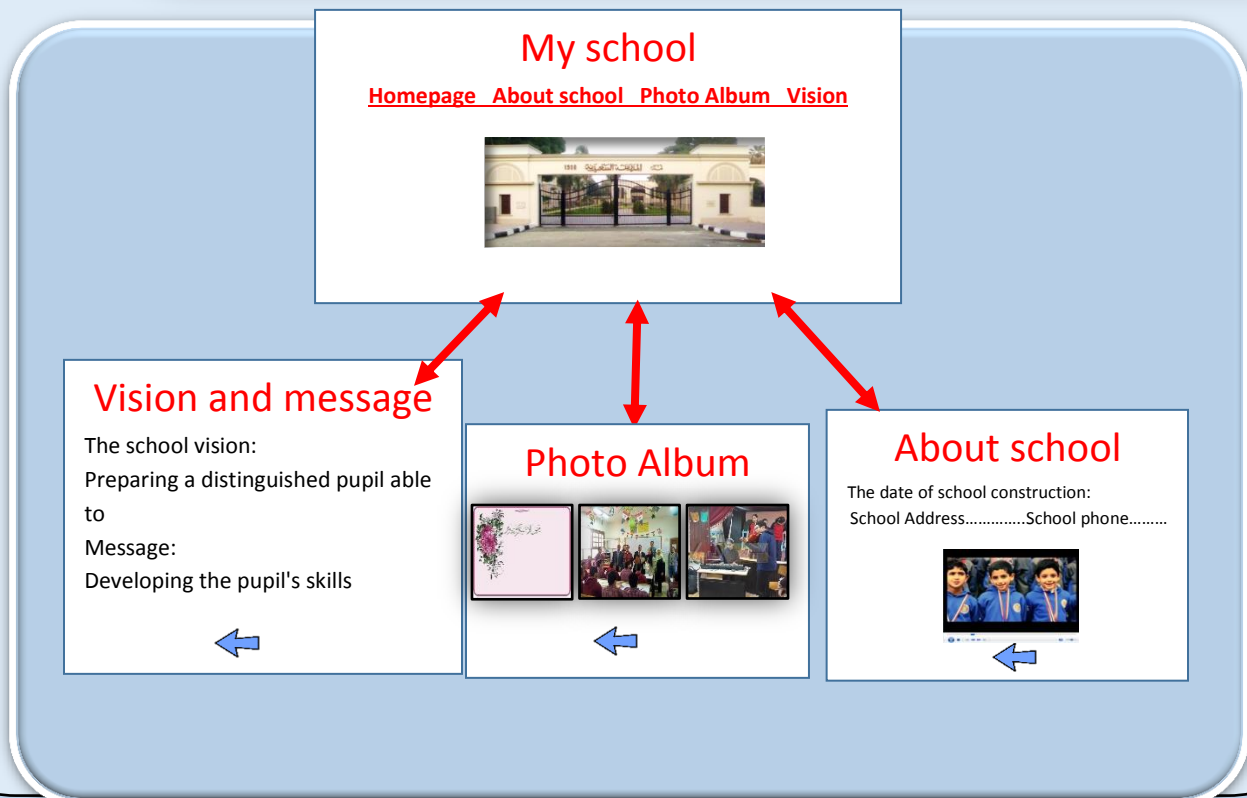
My school

Homepage About school Photo Album Vision

Vision and message

The school vision:
Preparing a distinguished pupil able to
Message:
Developing the pupil's skills

Photo Album

About school

The date of school construction:
School Address…………..School phone………